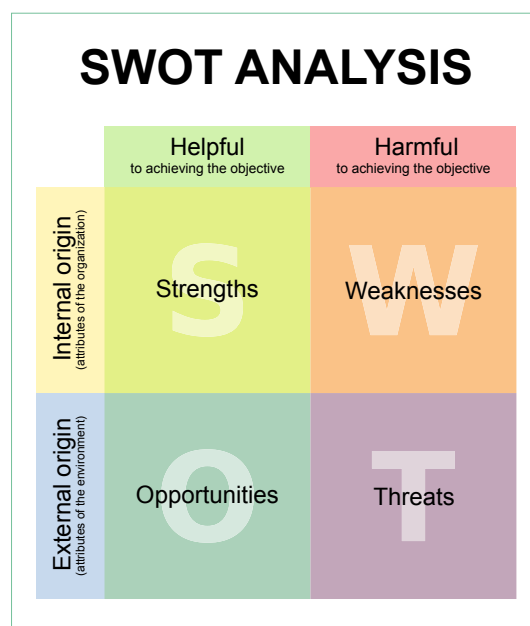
SWOT ANALYSIS

| | Helpful
to achieving the objective | Harmful
to achieving the objective |
|---|---|---|
| Internal origin
(attributes of the organization) | S
Strengths | W
Weaknesses |
| External origin
(attributes of the environment) | O
Opportunities | T
Threats |